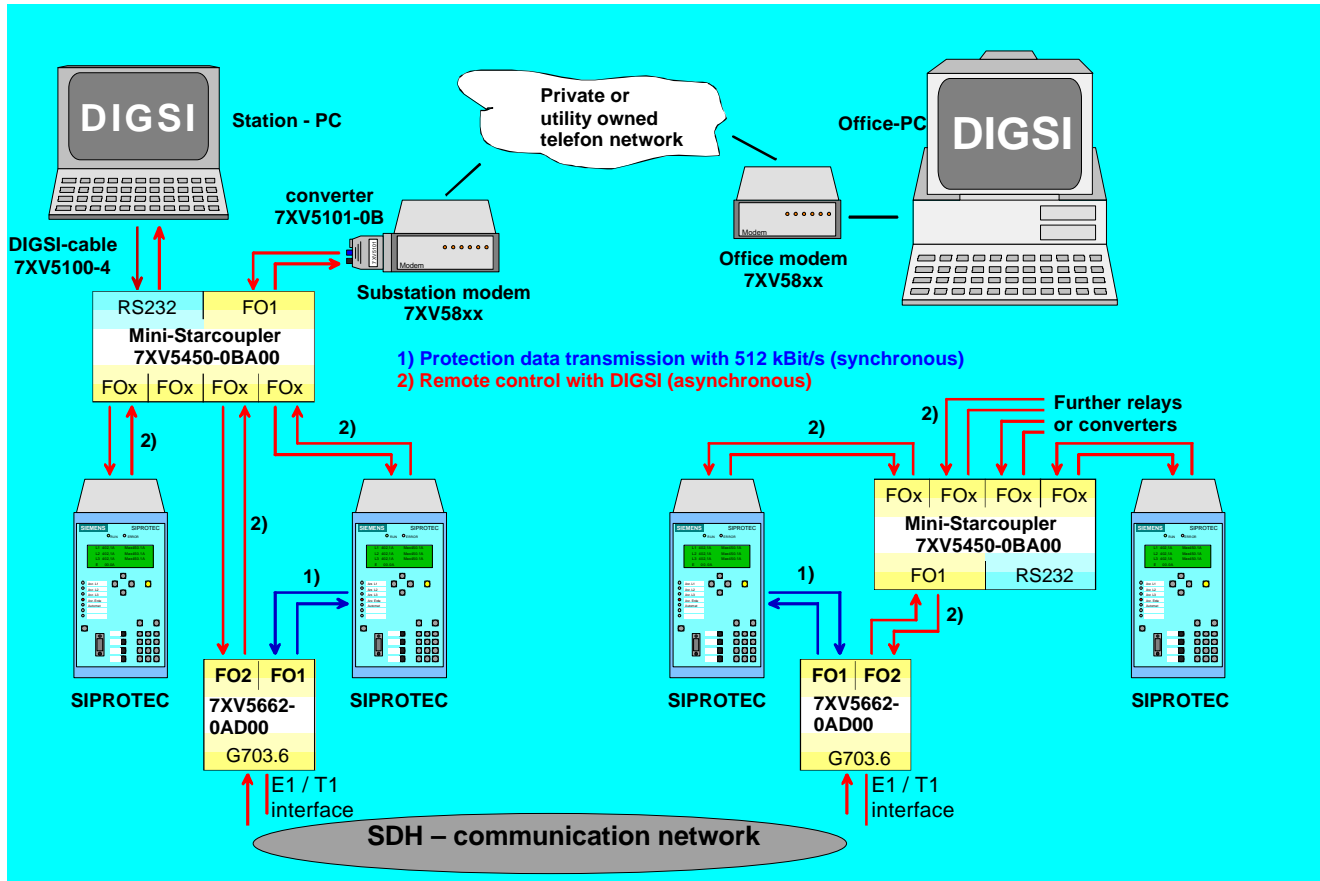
DIGSI

Station - PC

Private or utility owned telefon network

Office-PC

DIGSI

converter
7XV5101-0B

Modem

Modem

Office modem
7XV58xx

DIGSI-cable
7XV5100-4

Substation modem
7XV58xx

RS232 | FO1
Mini-Starcoupler
7XV5450-0BA00
FOx | FOx | FOx | FOx

1) Protection data transmission with 512 kBit/s (synchronous)
2) Remote control with DIGSI (asynchronous)

2)

2)

2)

2)

Further relays
or converters

2)

FOx | FOx | FOx | FOx
Mini-Starcoupler
7XV5450-0BA00
FO1 | RS232

SIEMENS SIPROTEC

SIEMENS SIPROTEC

SIEMENS SIPROTEC

SIEMENS SIPROTEC

1)

1)

2)

FO2 | FO1
7XV5662-0AD00
G703.6

FO1 | FO2
7XV5662-0AD00
G703.6

SIPROTEC

SIPROTEC

SIPROTEC

SIPROTEC

E1 / T1
interface

E1 / T1
interface

SDH – communication network